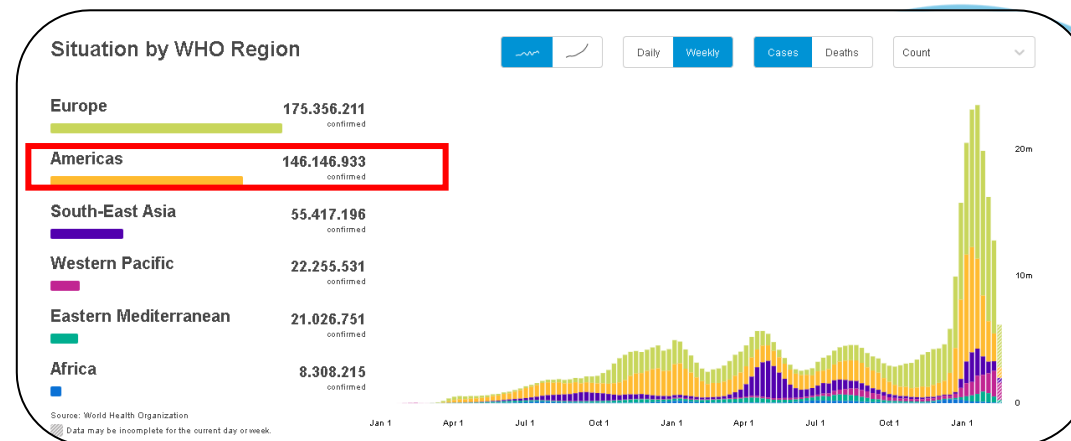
Situation by WHO Region

Daily Weekly Cases Deaths Count

Europe 175.356.211 confirmed

Americas 146.146.933 confirmed

South-East Asia 55.417.196 confirmed

Western Pacific 22.255.531 confirmed

Eastern Mediterranean 21.026.751 confirmed

Africa 8.308.215 confirmed

Source: World Health Organization
Data may be incomplete for the current day or week.

20m
10m
0

Jan 1 Apr 1 Jul 1 Oct 1 Jan 1 Apr 1 Jul 1 Oct 1 Jan 1